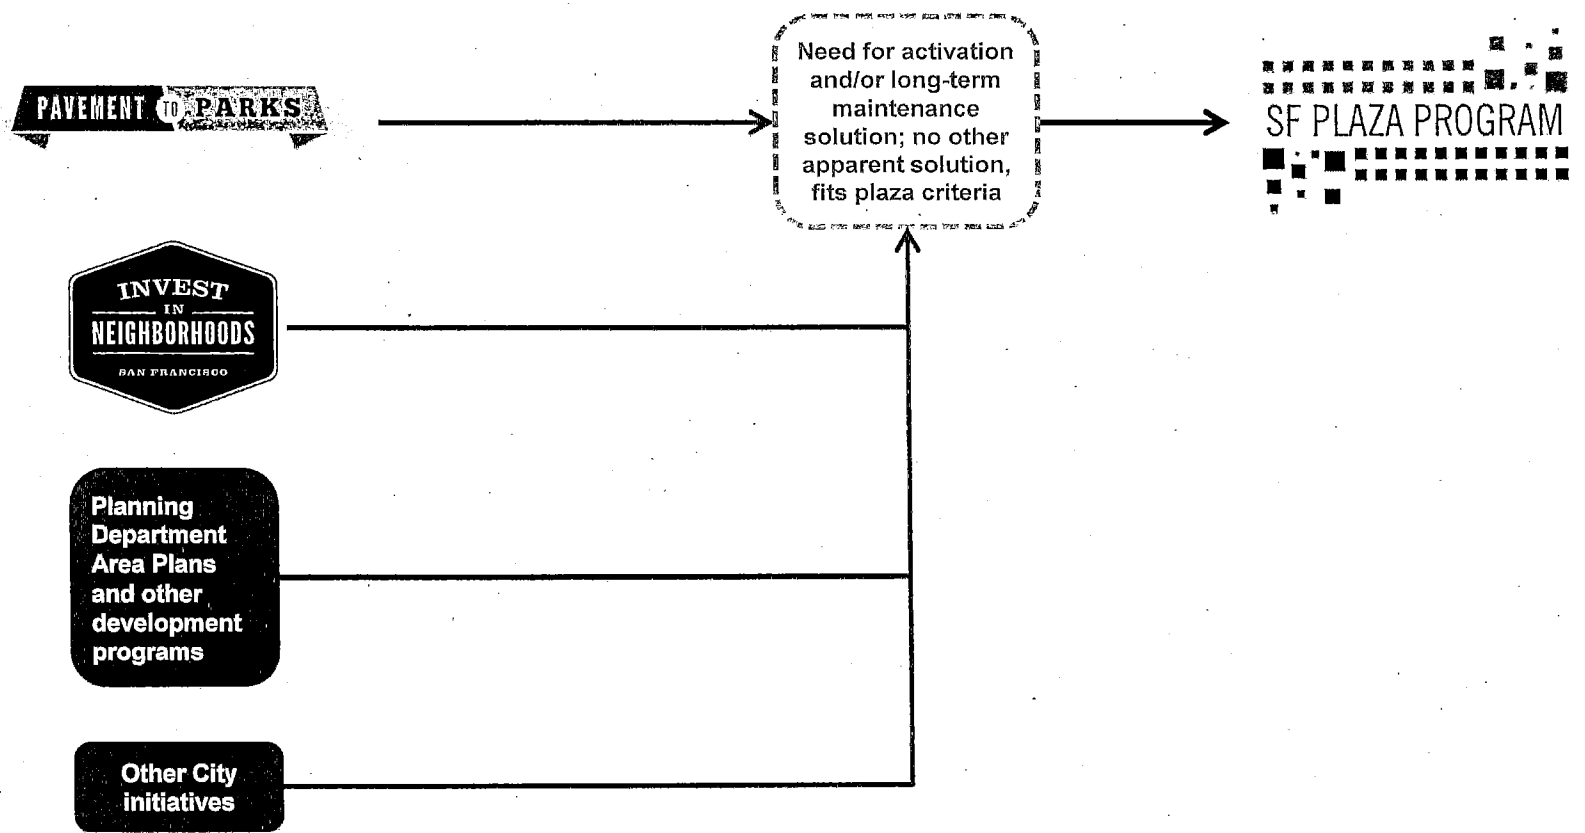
PAVEMENT TO PARKS

Need for activation and/or long-term maintenance solution; no other apparent solution, fits plaza criteria

SF PLAZA PROGRAM

INVEST IN NEIGHBORHOODS SAN FRANCISCO

Planning Department Area Plans and other development programs

Other City initiatives